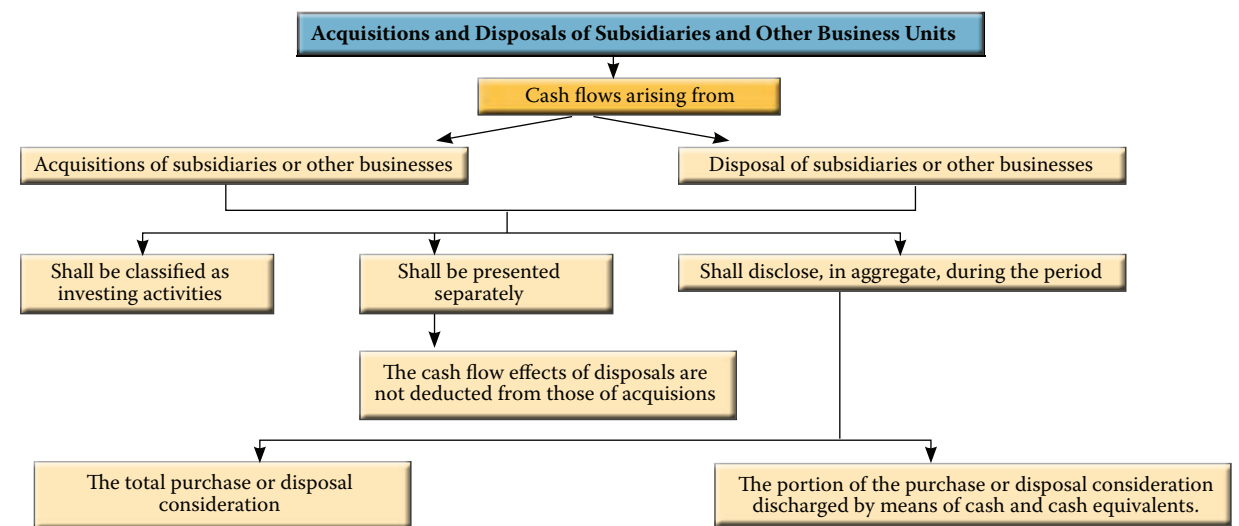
Acquisitions and Disposals of Subsidiaries and Other Business Units

Cash flows arising from

Acquisitions of subsidiaries or other businesses

Disposal of subsidiaries or other businesses

Shall be classified as investing activities

Shall be presented separately

Shall disclose, in aggregate, during the period

The cash flow effects of disposals are not deducted from those of acquisions

The total purchase or disposal consideration

The portion of the purchase or disposal consideration discharged by means of cash and cash equivalents.